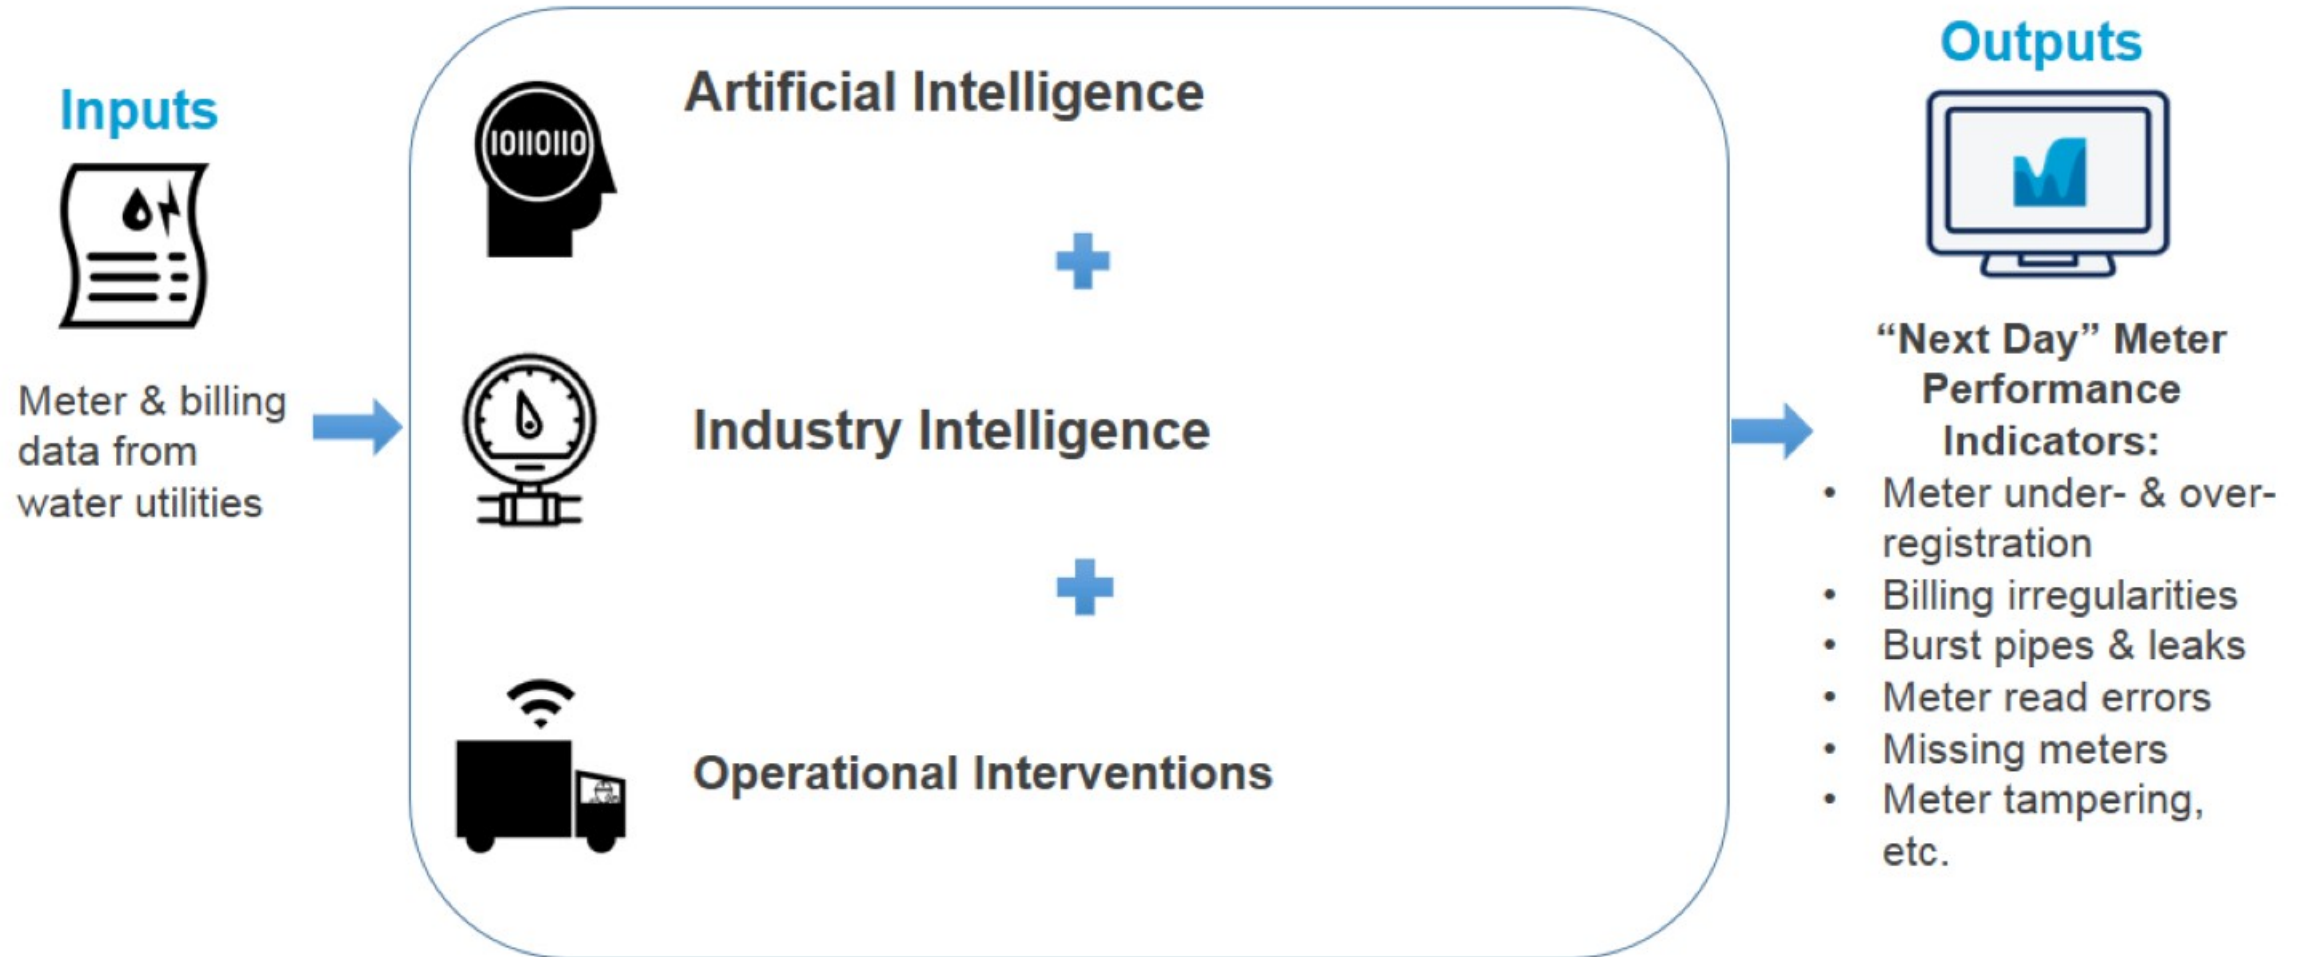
Inputs

Meter & billing data from water utilities

1011010

Artificial Intelligence

+

Industry Intelligence

+

Operational Interventions

Outputs

“Next Day” Meter Performance Indicators:

- Meter under- & over-registration
- Billing irregularities
- Burst pipes & leaks
- Meter read errors
- Missing meters
- Meter tampering, etc.